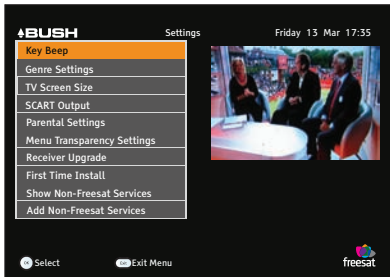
BUSH
Settings
Friday 13 Mar 17:35

Key Beep
Genre Settings
TV Screen Size
SCART Output
Parental Settings
Menu Transparency Settings
Receiver Upgrade
First Time Install
Show Non-Freesat Services
Add Non-Freesat Services

OK Select
EXIT Exit Menu

freesat